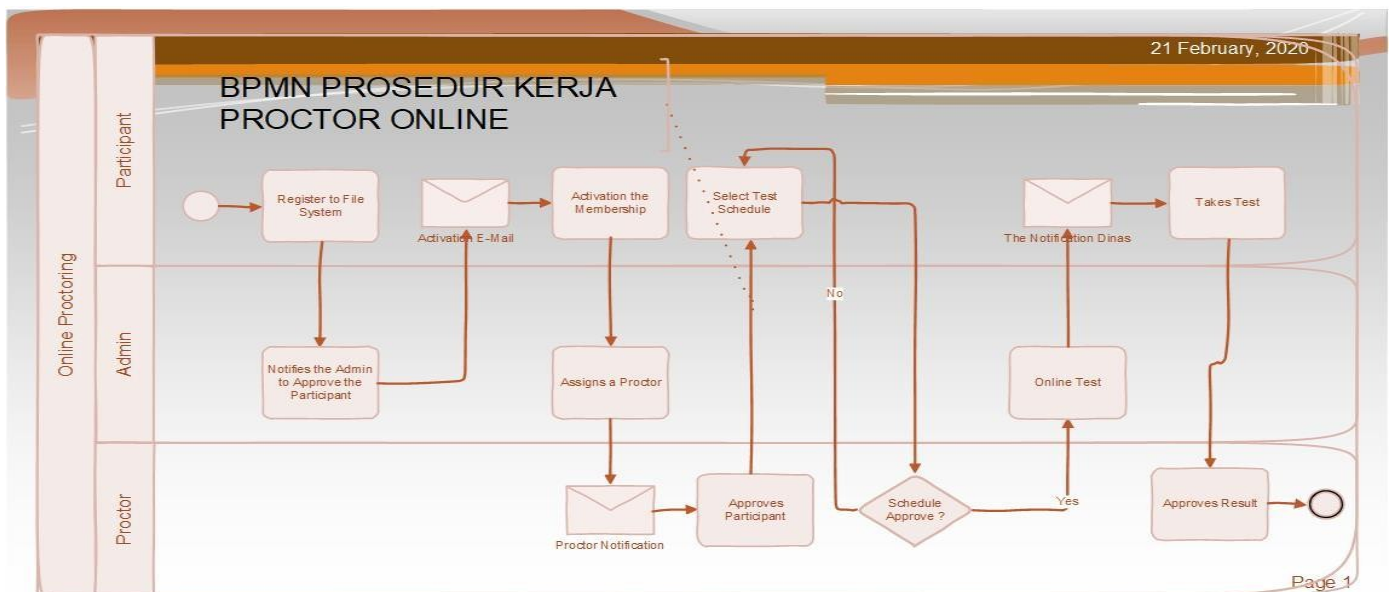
21 February, 2020

BPMN PROSEDUR KERJA PROCTOR ONLINE

Online Proctoring

Participant

Admin

Proctor

Register to File System

Activation E-Mail

Activation the Membership

Select Test Schedule

The Notification Dinas

Takes Test

Notifies the Admin to Approve the Participant

Assigns a Proctor

No

Online Test

Proctor Notification

Approves Participant

Schedule Approve ?

Yes

Approves Result

Page 1